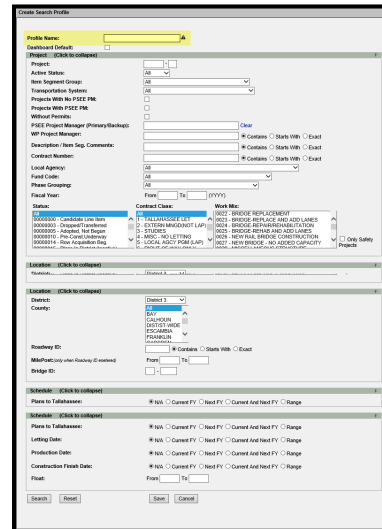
Create Search Profile

Profile Name:

Dashboard Default:

Project (Click to collapse)

Project:

Active Status: All

Item Segment Group: All

Transportation System: All

Projects With No PSEE PM:

Projects With PSEE PM:

Without Permits:

PSEE Project Manager (Primary/Backup): Clear

WP Project Manager: Contains Starts With Exact

Description / Item Seg. Comments: Contains Starts With Exact

Contract Number: Contains Starts With Exact

Local Agency: All

Fund Code: All

Phase Grouping: All

Fiscal Year: From To (YYYY)

Status:
All
00000000 - Candidate Line Item
00000003 - Dropped/Transferred
00000005 - Adopted, Not Begun
00000010 - Pre-Const Underway
00000014 - Row Acquisition Beg

Contract Class:
All
1 - TALLAHASSEE LET
2 - EXTERN MNGD(NOT LAP)
3 - STUDIES
4 - MISC - NO LETTING
5 - LOCAL AGCY PGM (LAP)

Work Mix:
0022 - BRIDGE REPLACEMENT
0023 - BRIDGE-REPLACE AND ADD LANES
0024 - BRIDGE-REPAIR/REHABILITATION
0025 - BRIDGE-REHAB AND ADD LANES
0026 - NEW RAIL BRIDGE CONSTRUCTION
0027 - NEW BRIDGE - NO ADDED CAPACITY

Only Safety Projects

Location (Click to collapse)

District: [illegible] District 3

Location (Click to collapse)

District: District 3

County:
All
BAY
CALHOUN
DISTIST-WIDE
ESCAMBIA
FRANKLIN

Roadway ID: Contains Starts With Exact

MilePost:(only when Roadway ID entered) From To

Bridge ID:

Schedule (Click to collapse)

Plans to Tallahassee: N/A Current FY Next FY Current And Next FY Range

Schedule (Click to collapse)

Plans to Tallahassee: N/A Current FY Next FY Current And Next FY Range

Letting Date: N/A Current FY Next FY Current And Next FY Range

Production Date: N/A Current FY Next FY Current And Next FY Range

Construction Finish Date: N/A Current FY Next FY Current And Next FY Range

Float: From To

Search Reset Save Cancel